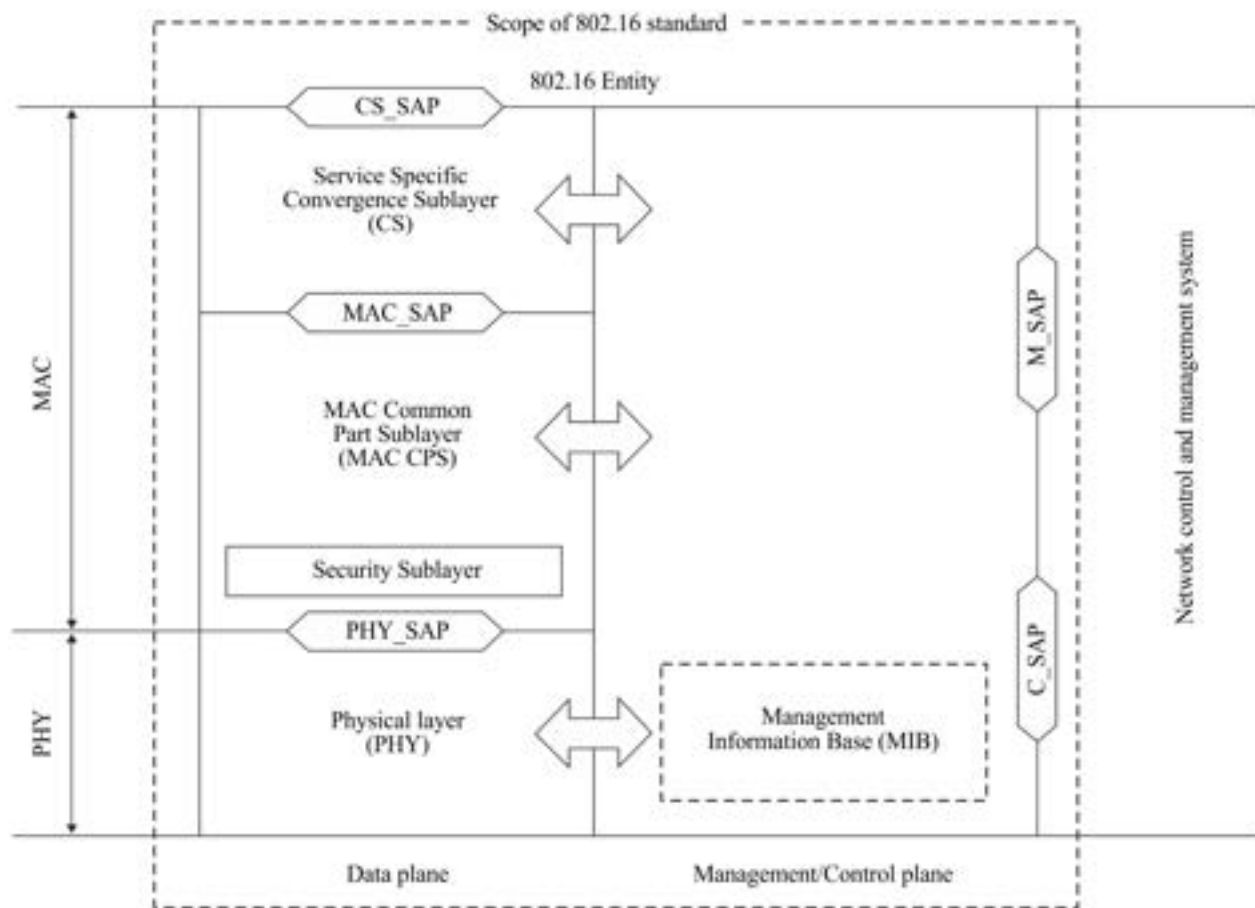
Scope of 802.16 standard

802.16 Entity

CS_SAP

MAC

Service Specific Convergence Sublayer (CS)

MAC_SAP

MAC Common Part Sublayer (MAC CPS)

Security Sublayer

PHY_SAP

PHY

Physical layer (PHY)

Management Information Base (MIB)

M_SAP

C_SAP

Network control and management system

Data plane

Management/Control plane